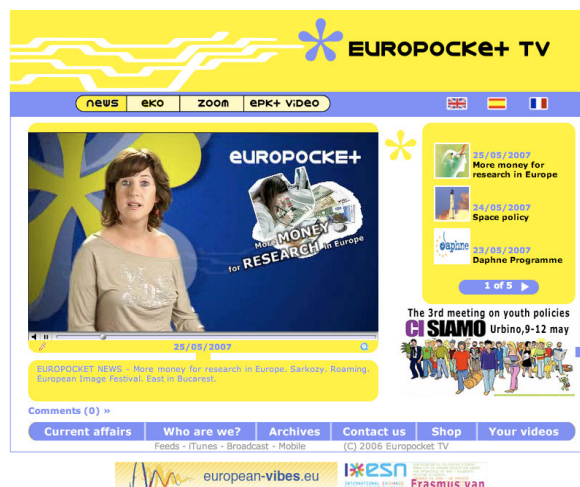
EUROPOCKET TV

news | eko | zoom | EPK+ VIDEO

europocket

More MONEY for RESEARCH in Europe

25/05/2007

EUROPOCKET NEWS - More money for research in Europe. Sarkozy. Roaming. European Image Festival. East in Bucarest.

25/05/2007
More money for research in Europe

24/05/2007
Space policy

23/05/2007
Daphne Programme

1 of 5

The 3rd meeting on youth policies
CI SIAMO Urbino,9-12 may

Comments (0) »

Current affairs | Who are we? | Archives | Contact us | Shop | Your videos

Feeds - iTunes - Broadcast - Mobile (C) 2006 Europocket TV

european-vibes.eu

esn INTERNATIONAL EXCHANGE

Erasmus van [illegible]